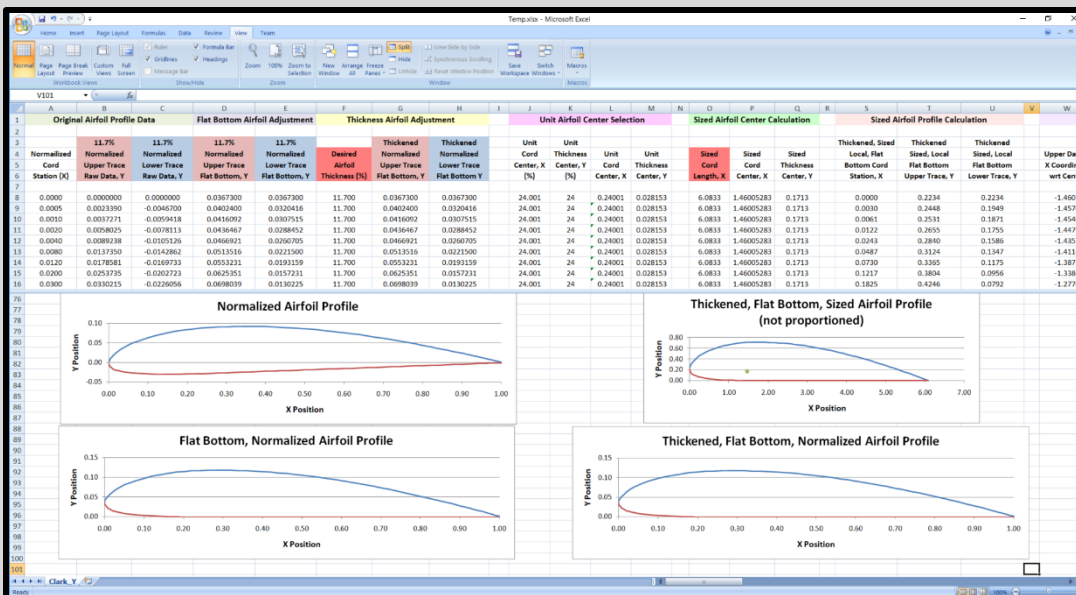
Temp.xlsx - Microsoft Excel

Home Insert Page Layout Formulas Data Review View Team

Normal Page Layout Page Break Preview Custom Views Full Screen
Workbook Views
Ruler Formula Bar Gridlines Headings Message Bar
Show/Hide
Zoom 100% Zoom to Selection
Zoom
New Window Arrange All Freeze Panes Split Hide Unhide View Side by Side Synchronous Scrolling Reset Window Position Save Workspace Switch Windows
Window
Macros
Macros

V101

| | A | B | C | D | E | F | G | H | I | J | K | L | M | N | O | P | Q | R | S | T | U | V | W |
|---|---|---|---|---|---|---|---|---|---|---|---|---|---|---|---|---|---|---|---|---|---|---|---|
| 1 | Original Airfoil Profile Data | | | Flat Bottom Airfoil Adjustment | | Thickness Airfoil Adjustment | | | | Unit Airfoil Center Selection | | | | | Sized Airfoil Center Calculation | | | | Sized Airfoil Profile Calculation | | | | |
| 3 | | 11.7% | 11.7% | 11.7% | 11.7% | | Thickened | Thickened | | Unit | Unit | | | | | | | | Thickened, Sized | Thickened | Thickened | | |
| 4 | Normalized | Normalized | Normalized | Normalized | Normalized | Desired | Normalized | Normalized | | Cord | Thickness | Unit | Unit | | Sized | Sized | Sized | | Local, Flat | Sized, Local | Sized, Local | | Upper Da |
| 5 | Cord | Upper Trace | Lower Trace | Upper Trace | Lower Trace | Airfoil | Upper Trace | Lower Trace | | Center, X | Center, Y | Cord | Thickness | | Cord | Cord | Thickness | | Bottom Cord | Flat Bottom | Flat Bottom | | X Coordi |
| 6 | Station (X) | Raw Data, Y | Raw Data, Y | Flat Bottom, Y | Flat Bottom, Y | Thickness (%) | Flat Bottom, Y | Flat Bottom Y | | (%) | (%) | Center, X | Center, Y | | Length, X | Center, X | Center, Y | | Station, X | Upper Trace, Y | Lower Trace, Y | | wrt Cent |
| 8 | 0.0000 | 0.0000000 | 0.0000000 | 0.0367300 | 0.0367300 | 11.700 | 0.0367300 | 0.0367300 | | 24.001 | 24 | 0.24001 | 0.028153 | | 6.0833 | 1.46005283 | 0.1713 | | 0.0000 | 0.2234 | 0.2234 | | -1.460 |
| 9 | 0.0005 | 0.0023390 | -0.0046700 | 0.0402400 | 0.0320416 | 11.700 | 0.0402400 | 0.0320416 | | 24.001 | 24 | 0.24001 | 0.028153 | | 6.0833 | 1.46005283 | 0.1713 | | 0.0030 | 0.2448 | 0.1949 | | -1.457 |
| 10 | 0.0010 | 0.0037271 | -0.0059418 | 0.0416092 | 0.0307515 | 11.700 | 0.0416092 | 0.0307515 | | 24.001 | 24 | 0.24001 | 0.028153 | | 6.0833 | 1.46005283 | 0.1713 | | 0.0061 | 0.2531 | 0.1871 | | -1.454 |
| 11 | 0.0020 | 0.0058025 | -0.0078113 | 0.0436467 | 0.0288452 | 11.700 | 0.0436467 | 0.0288452 | | 24.001 | 24 | 0.24001 | 0.028153 | | 6.0833 | 1.46005283 | 0.1713 | | 0.0122 | 0.2655 | 0.1755 | | -1.447 |
| 12 | 0.0040 | 0.0089238 | -0.0105126 | 0.0466921 | 0.0260705 | 11.700 | 0.0466921 | 0.0260705 | | 24.001 | 24 | 0.24001 | 0.028153 | | 6.0833 | 1.46005283 | 0.1713 | | 0.0243 | 0.2840 | 0.1586 | | -1.435 |
| 13 | 0.0080 | 0.0137350 | -0.0142862 | 0.0513516 | 0.0221500 | 11.700 | 0.0513516 | 0.0221500 | | 24.001 | 24 | 0.24001 | 0.028153 | | 6.0833 | 1.46005283 | 0.1713 | | 0.0487 | 0.3124 | 0.1347 | | -1.411 |
| 14 | 0.0120 | 0.0178581 | -0.0169733 | 0.0553231 | 0.0193159 | 11.700 | 0.0553231 | 0.0193159 | | 24.001 | 24 | 0.24001 | 0.028153 | | 6.0833 | 1.46005283 | 0.1713 | | 0.0730 | 0.3365 | 0.1175 | | -1.387 |
| 15 | 0.0200 | 0.0253735 | -0.0202723 | 0.0625351 | 0.0157231 | 11.700 | 0.0625351 | 0.0157231 | | 24.001 | 24 | 0.24001 | 0.028153 | | 6.0833 | 1.46005283 | 0.1713 | | 0.1217 | 0.3804 | 0.0956 | | -1.338 |
| 16 | 0.0300 | 0.0330215 | -0.0226056 | 0.0698039 | 0.0130225 | 11.700 | 0.0698039 | 0.0130225 | | 24.001 | 24 | 0.24001 | 0.028153 | | 6.0833 | 1.46005283 | 0.1713 | | 0.1825 | 0.4246 | 0.0792 | | -1.277 |

Normalized Airfoil Profile
Y Position
0.10 0.05 0.00 -0.05
0.00 0.10 0.20 0.30 0.40 0.50 0.60 0.70 0.80 0.90 1.00
X Position

Thickened, Flat Bottom, Sized Airfoil Profile
(not proportioned)
Y Position
0.80 0.60 0.40 0.20 0.00
0.00 1.00 2.00 3.00 4.00 5.00 6.00 7.00
X Position

Flat Bottom, Normalized Airfoil Profile
Y Position
0.15 0.10 0.05 0.00
0.00 0.10 0.20 0.30 0.40 0.50 0.60 0.70 0.80 0.90 1.00
X Position

Thickened, Flat Bottom, Normalized Airfoil Profile
Y Position
0.15 0.10 0.05 0.00
0.00 0.10 0.20 0.30 0.40 0.50 0.60 0.70 0.80 0.90 1.00
X Position

Clark_Y
Ready
100%